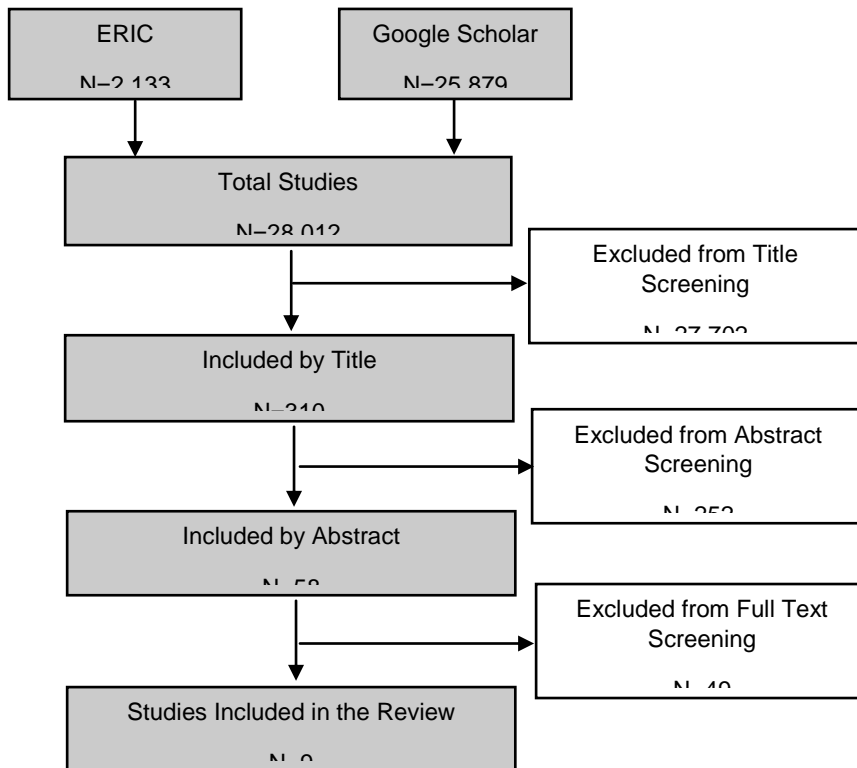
ERIC

N=2,133

Google Scholar

N=25,879

Total Studies

N=28,012

Excluded from Title Screening

N=27,702

Included by Title

N=310

Excluded from Abstract Screening

N=252

Included by Abstract

N=58

Excluded from Full Text Screening

N=49

Studies Included in the Review

N=9